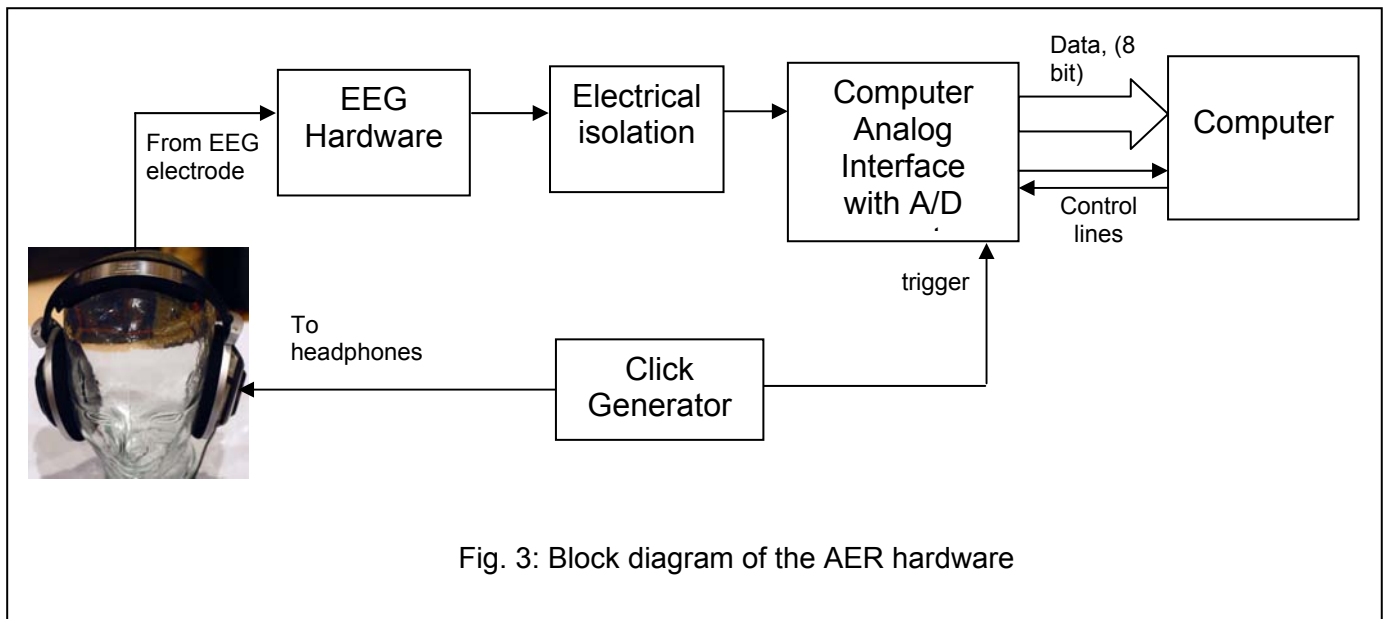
From EEG electrode

EEG Hardware

Electrical isolation

Computer Analog Interface with A/D

Data, (8 bit)

Computer

Control lines

trigger

To headphones

Click Generator

Fig. 3: Block diagram of the AER hardware